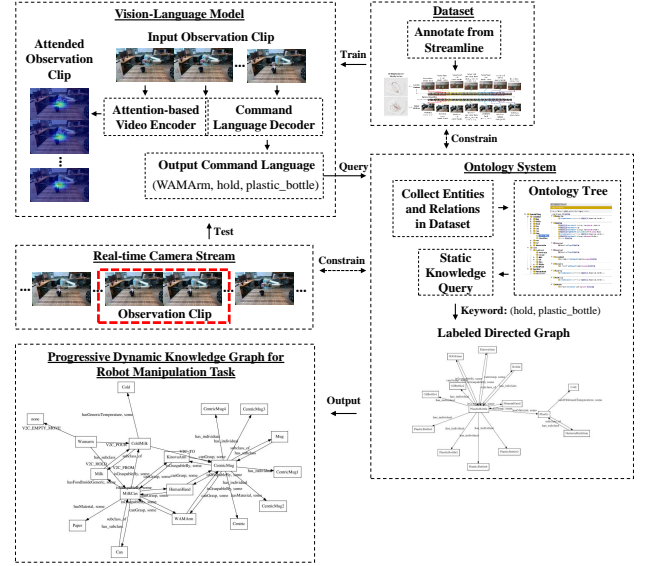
Vision-Language Model

Input Observation Clip

Attended Observation Clip

Attention-based Video Encoder

Command Language Decoder

Output Command Language (WAMArm, hold, plastic_bottle)

Train

Dataset

Annotate from Streamline

Constrain

Query

Ontology System

Collect Entities and Relations in Dataset

Ontology Tree

Static Knowledge Query

Keyword: (hold, plastic_bottle)

Labeled Directed Graph

Test

Real-time Camera Stream

Observation Clip

Constrain

Output

Progressive Dynamic Knowledge Graph for Robot Manipulation Task

Cold

none

Wamarm

GridMilk

Milk

MilkCan

Paper

Can

WAMArm

CeramicMug1

CeramicMug3

Mug

CeramicMug

HumanHand

CeramicMug1

CeramicMug2

Ceramic